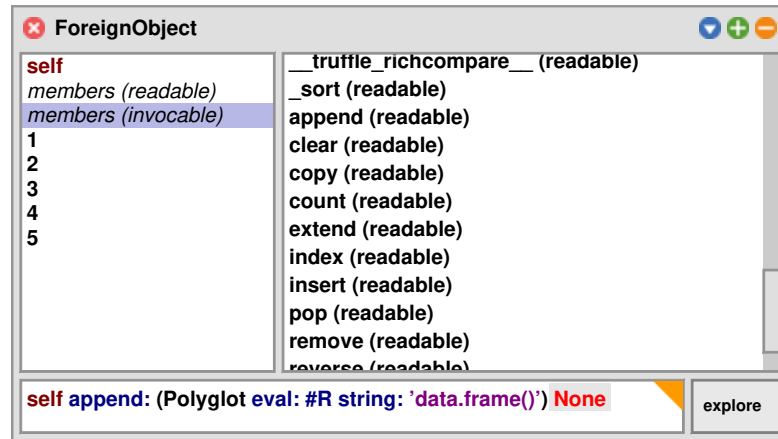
ForeignObject

self
members (readable)
members (invocable)
1
2
3
4
5

__truffle_richcompare__ (readable)
_sort (readable)
append (readable)
clear (readable)
copy (readable)
count (readable)
extend (readable)
index (readable)
insert (readable)
pop (readable)
remove (readable)
reverse (readable)

self append: (Polyglot eval: #R string: 'data.frame()') None

explore